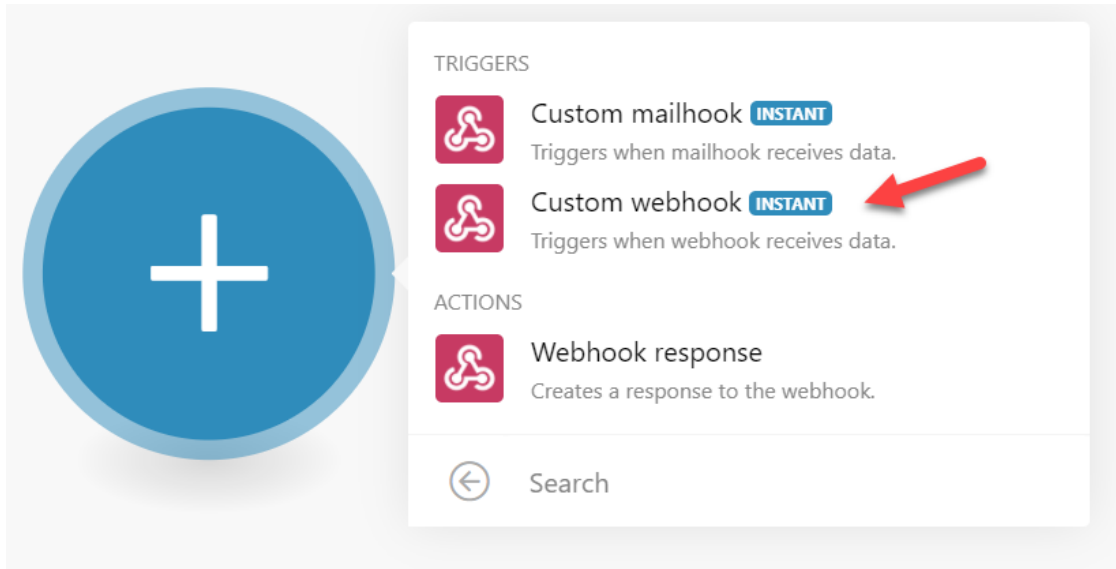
TRIGGERS

Custom mailhook INSTANT
Triggers when mailhook receives data.

Custom webhook INSTANT
Triggers when webhook receives data.

ACTIONS

Webhook response
Creates a response to the webhook.

Search